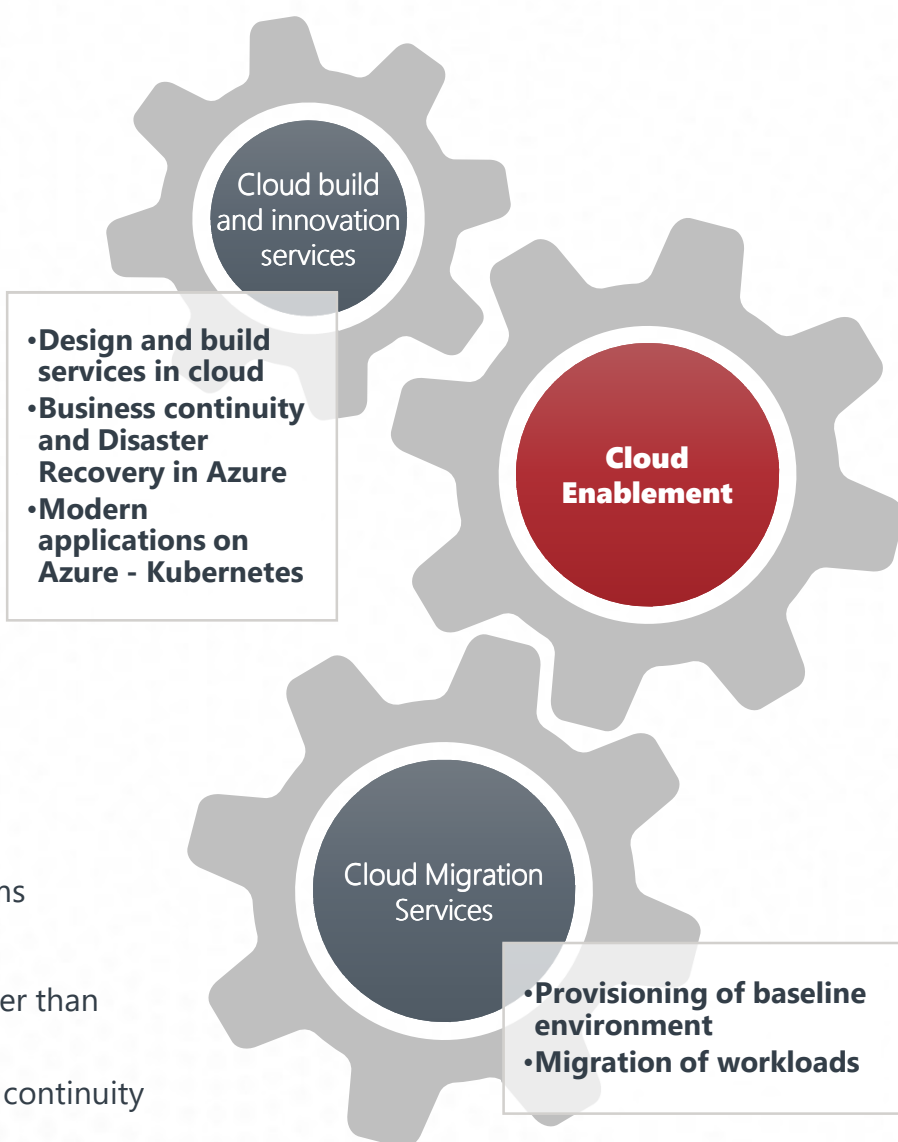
Cloud build and innovation services

•Design and build services in cloud
•Business continuity and Disaster Recovery in Azure
•Modern applications on Azure - Kubernetes

Cloud Enablement

ns

er than

continuity

Cloud Migration Services

•Provisioning of baseline environment
•Migration of workloads